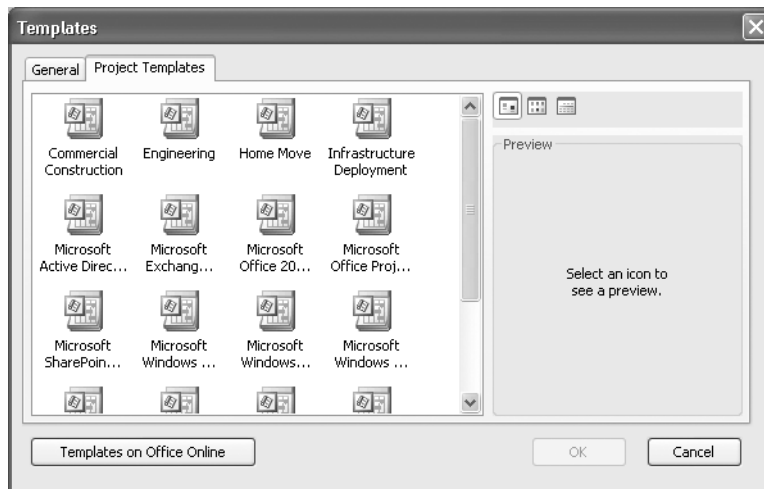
Templates

General | Project Templates

Commercial Construction
Engineering
Home Move
Infrastructure Deployment
Microsoft Active Direc…
Microsoft Exchang…
Microsoft Office 20…
Microsoft Office Proj…
Microsoft SharePoin…
Microsoft Windows …
Microsoft Windows…
Microsoft Windows …

Preview

Select an icon to see a preview.

Templates on Office Online

OK

Cancel